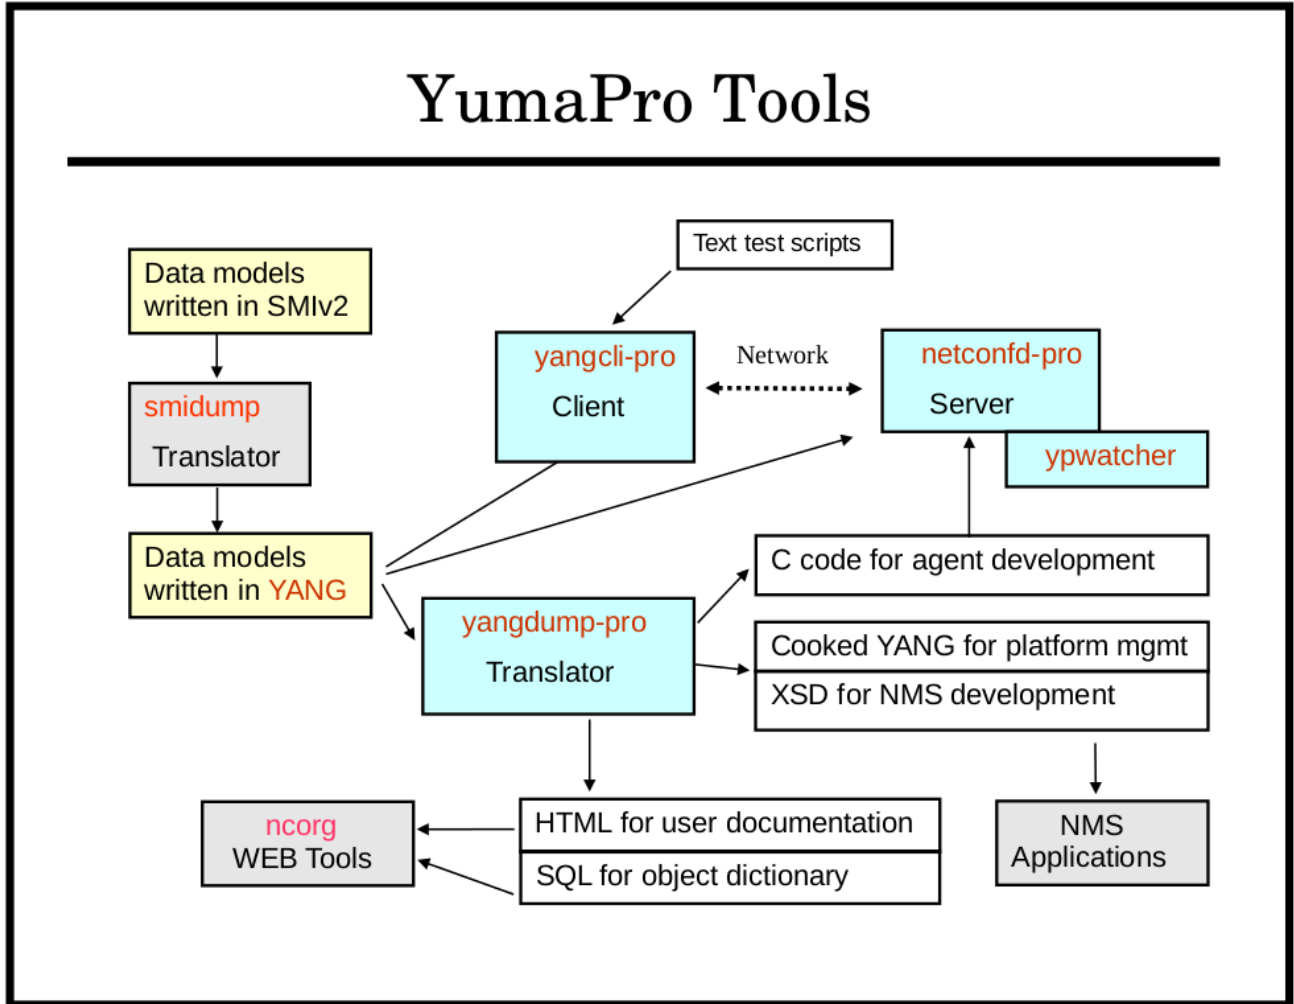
YumaPro Tools

Data models written in SMIv2

smidump
Translator

Data models written in YANG

Text test scripts

yangcli-pro
Client

Network

netconfd-pro
Server

ypwatcher

C code for agent development

yangdump-pro
Translator

Cooked YANG for platform mgmt

XSD for NMS development

ncorg
WEB Tools

HTML for user documentation

SQL for object dictionary

NMS
Applications